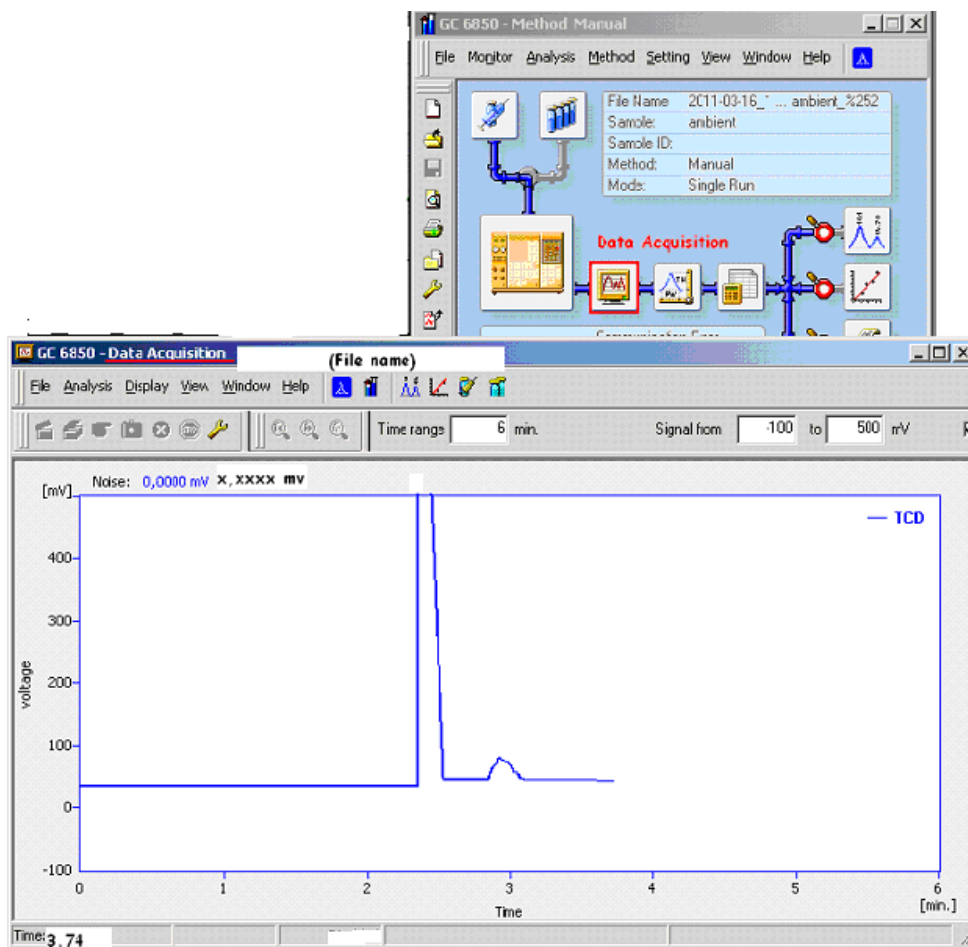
GC 6850 - Method Manual

File Monitor Analysis Method Setting View Window Help

| File Name | 2011-03-16_` ... anbient_%252 |
|---|---|
| Samole: | anbient |
| Samole ID: | |
| Method: | Manual |
| Mods: | Single Run |

Data Acquisition

GC 6850 - Data Acquisition (File name)

File Analysis Display View Window Help

Time rangs 6 min. Signal from -100 to 500 mV

Noise: 0,0000 mV x,xxxx mv

[mV]

— TCD

400
300
200
100
0
-100

voltage

0 1 2 3 4 5 6 [min.]

Time

Time: 3.74